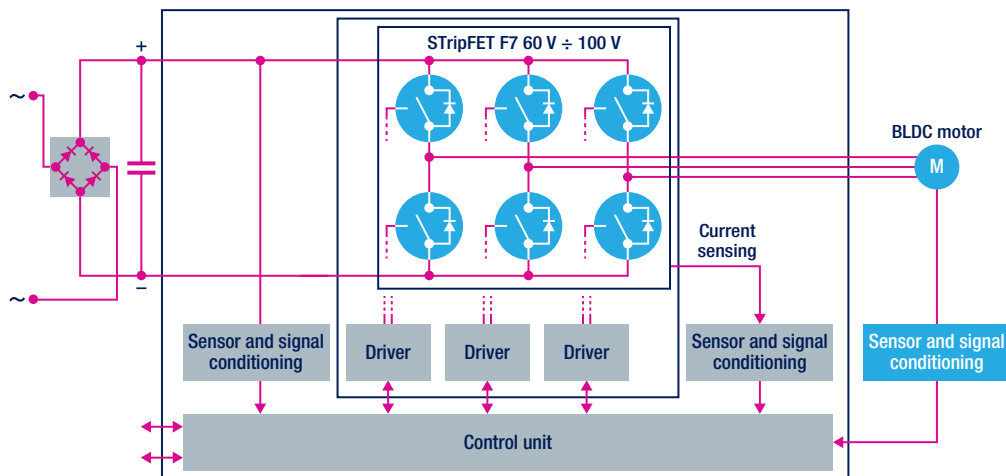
STripFET F7 60 V ÷ 100 V

+

~

~

−

BLDC motor

M

Current sensing

Sensor and signal conditioning

Driver

Driver

Driver

Sensor and signal conditioning

Sensor and signal conditioning

Control unit